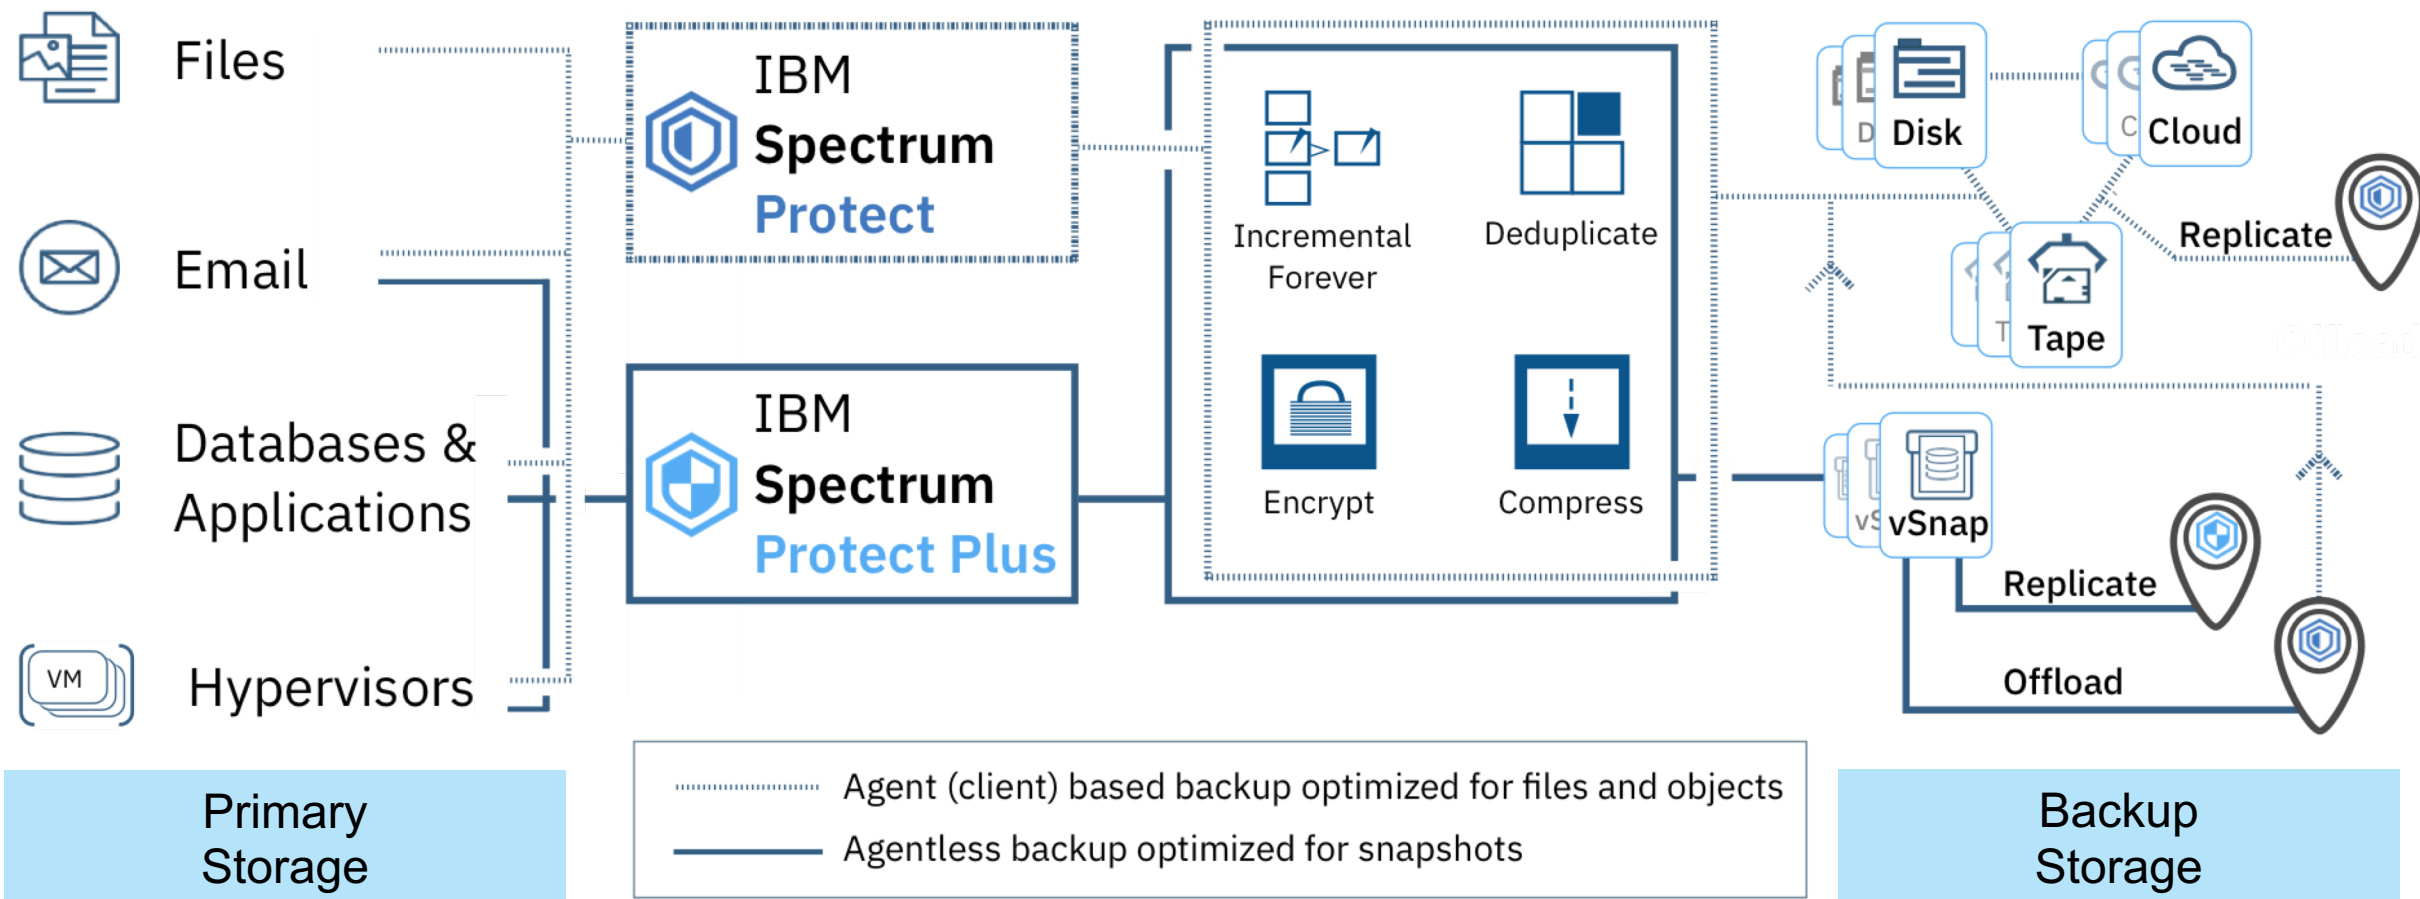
Files

Email

Databases & Applications

VM

Hypervisors

IBM Spectrum Protect

IBM Spectrum Protect Plus

Incremental Forever

Deduplicate

Encrypt

Compress

D

Disk

C

Cloud

Replicate

T

Tape

vS

vSnap

Replicate

Offload

Primary Storage

Agent (client) based backup optimized for files and objects

Agentless backup optimized for snapshots

Backup Storage